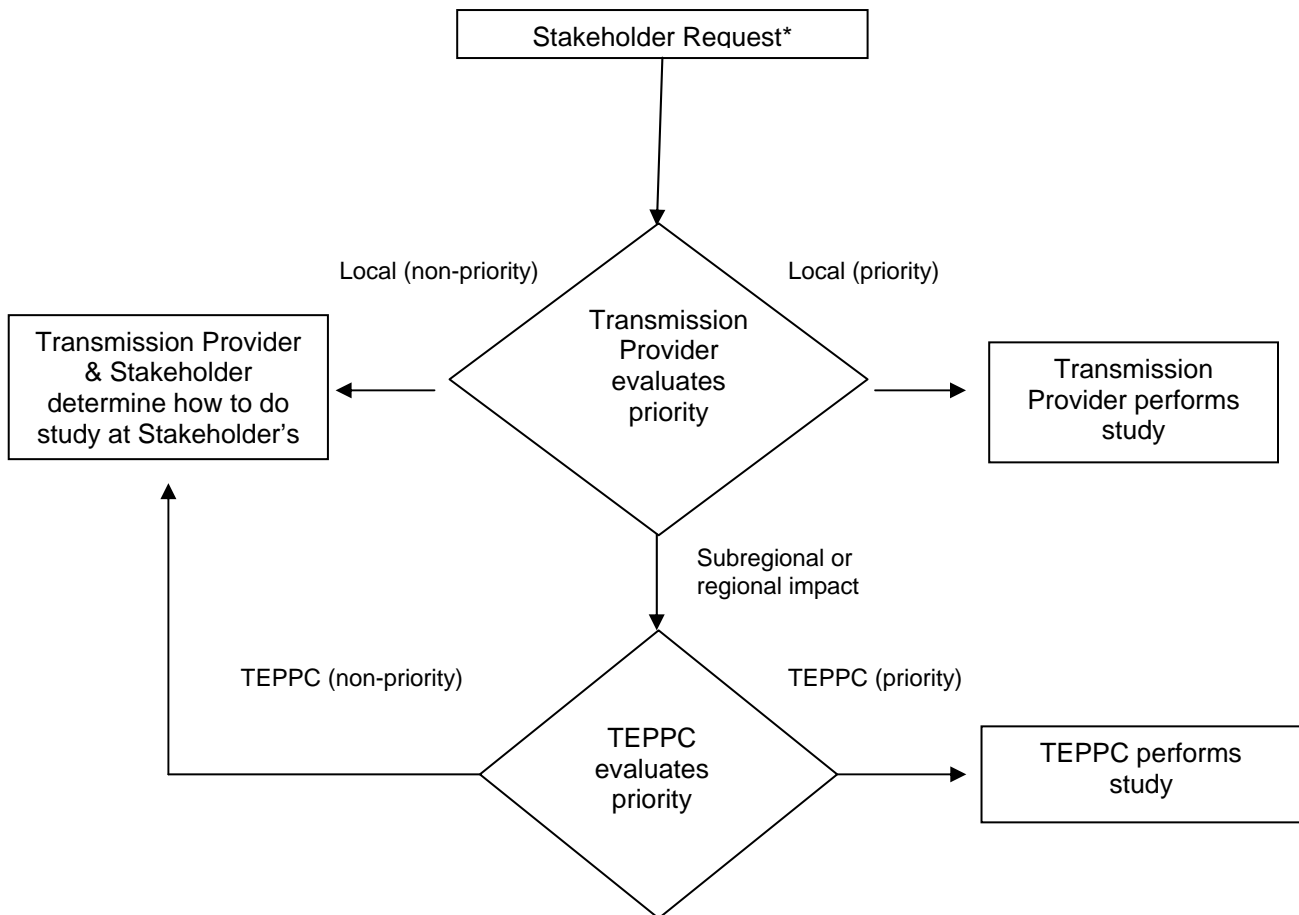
Stakeholder Request*

Local (non-priority)

Local (priority)

Transmission Provider & Stakeholder determine how to do study at Stakeholder's

Transmission Provider evaluates priority

Transmission Provider performs study

Subregional or regional impact

TEPPC (non-priority)

TEPPC (priority)

TEPPC evaluates priority

TEPPC performs study